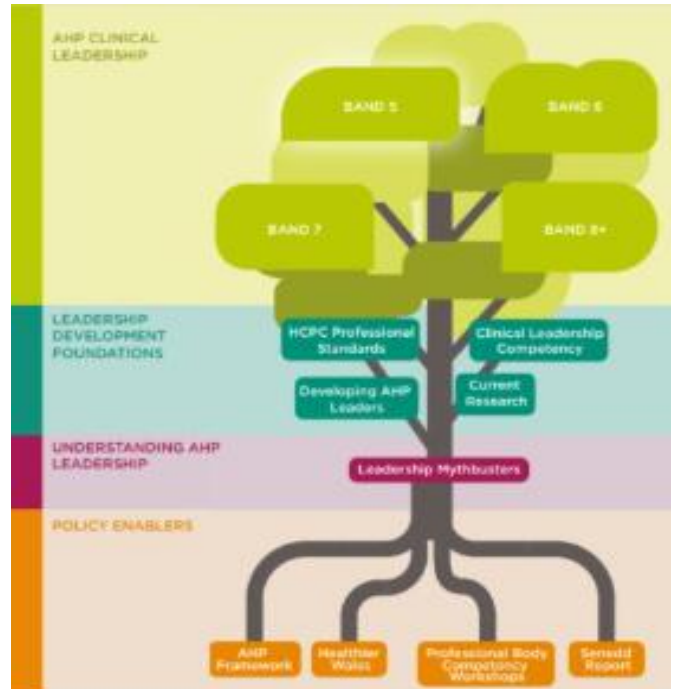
AHP CLINICAL LEADERSHIP

BAND 5

BAND 6

BAND 7

BAND 8+

LEADERSHIP DEVELOPMENT FOUNDATIONS

HCPC Professional Standards

Clinical Leadership Competency

Developing AHP Leaders

Current Research

UNDERSTANDING AHP LEADERSHIP

Leadership Mythbusters

POLICY ENABLERS

AHP Framework

Healthier Wales

Professional Body Competency Workshops

Senedd Report